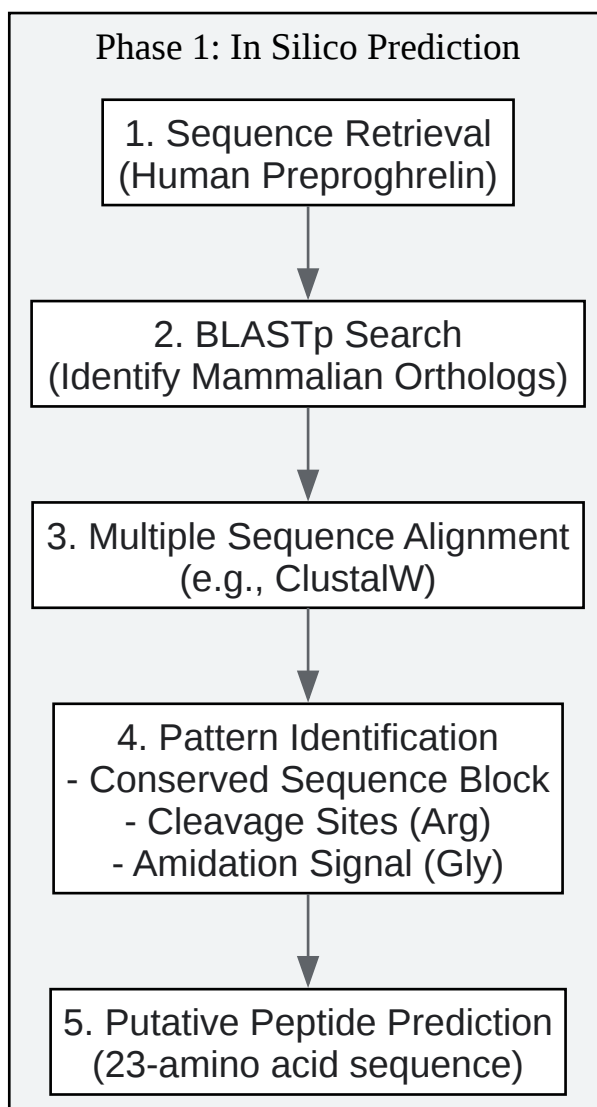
Phase 1: In Silico Prediction

1. Sequence Retrieval
(Human Preproghrelin)

2. BLASTp Search
(Identify Mammalian Orthologs)

3. Multiple Sequence Alignment
(e.g., ClustalW)

4. Pattern Identification
- Conserved Sequence Block
- Cleavage Sites (Arg)
- Amidation Signal (Gly)

5. Putative Peptide Prediction
(23-amino acid sequence)